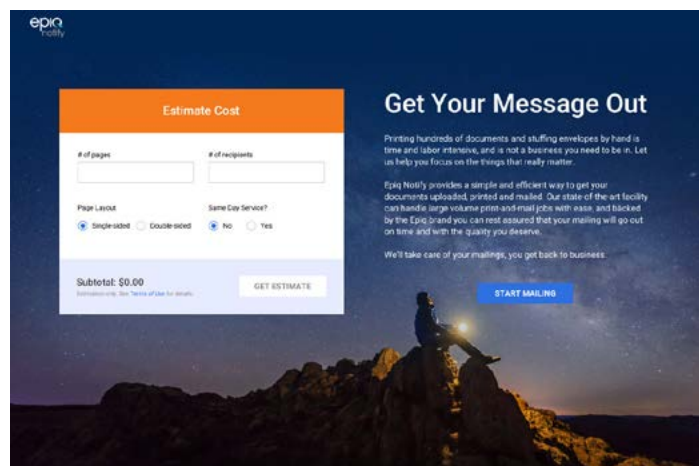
epiq notify

Estimate Cost

# of pages

# of recipients

Page Layout

Single-sided

Double-sided

Same Day Service?

No

Yes

Subtotal: $0.00

Estimation only. See Terms of Use for details.

GET ESTIMATE

Get Your Message Out

Printing hundreds of documents and stuffing envelopes by hand is time and labor intensive, and is not a business you need to be in. Let us help you focus on the things that really matter.

Epiq Notify provides a simple and efficient way to get your documents uploaded, printed and mailed. Our state-of-the-art facility can handle large volume print-and-mail jobs with ease, and backed by the Epiq brand you can rest assured that your mailing will go out on time and with the quality you deserve.

We'll take care of your mailings, you get back to business.

START MAILING